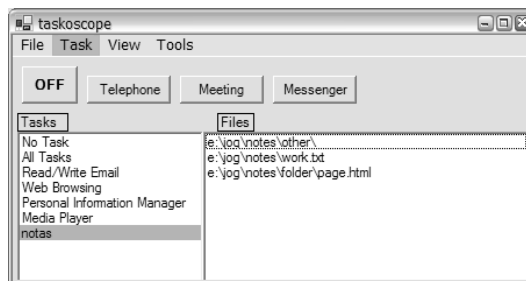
taskoscope

File Task View Tools

OFF
Telephone
Meeting
Messenger

Tasks
No Task
All Tasks
Read/Write Email
Web Browsing
Personal Information Manager
Media Player
notas

Files
e:\jog\notes\other\
e:\jog\notes\work.txt
e:\jog\notes\folder\page.html